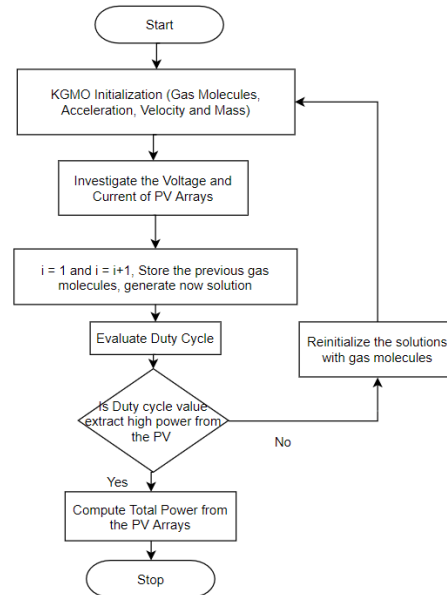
Start

KGMO Initialization (Gas Molecules, Acceleration, Velocity and Mass)

Investigate the Voltage and Current of PV Arrays

i = 1 and i = i+1, Store the previous gas molecules, generate now solution

Evaluate Duty Cycle

Reinitialize the solutions with gas molecules

Is Duty cycle value extract high power from the PV

No

Yes

Compute Total Power from the PV Arrays

Stop